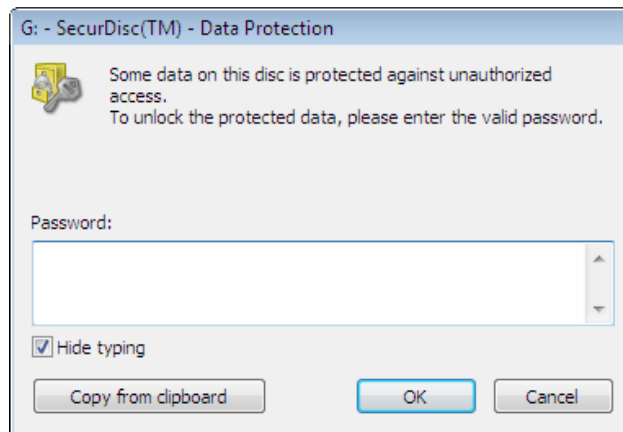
G: - SecurDisc(TM) - Data Protection

Some data on this disc is protected against unauthorized access.
To unlock the protected data, please enter the valid password.

Password:

Hide typing

Copy from clipboard

OK

Cancel